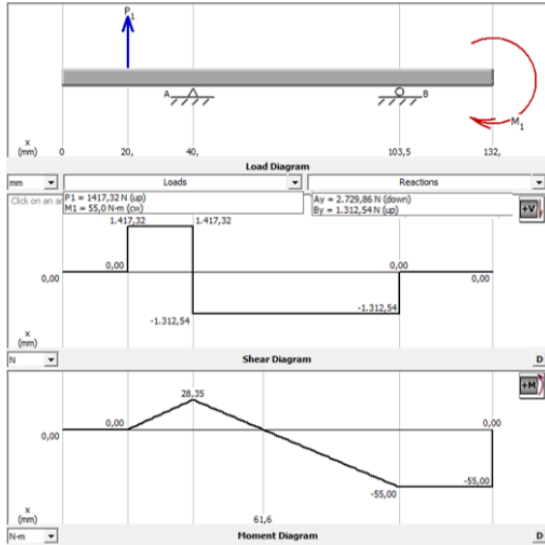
$P_1$

A

B

$M_1$

x
(mm)

0

20,

40,

103,5

132,

Load Diagram

mm

Loads

Reactions

Click on an a

P1 = 1417,32 N (up)
M1 = 55,0 N-m (cw)

Ay = 2.729,86 N (down)
By = 1.312,54 N (up)

+V

1.417,32

1.417,32

0,00

0,00

0,00

0,00

-1.312,54

-1.312,54

x
(mm)

N

Shear Diagram

D

+M

28,35

0,00

0,00

0,00

-55,00

-55,00

x
(mm)

61,6

N-m

Moment Diagram

D